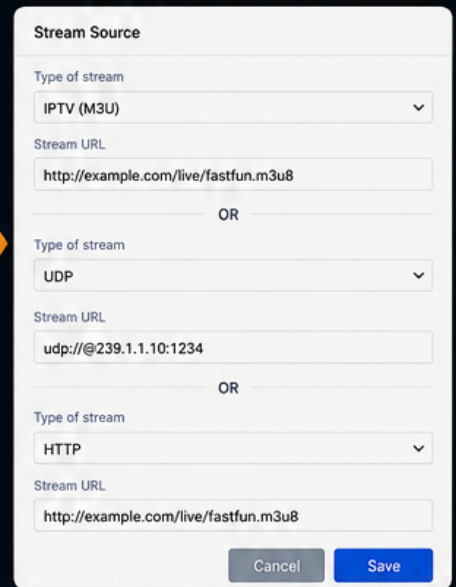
Stream Source

Type of stream

IPTV (M3U)

Stream URL

http://example.com/live/fastfun.m3u8

OR

Type of stream

UDP

Stream URL

udp://@239.1.1.10:1234

OR

Type of stream

HTTP

Stream URL

http://example.com/live/fastfun.m3u8

Cancel

Save